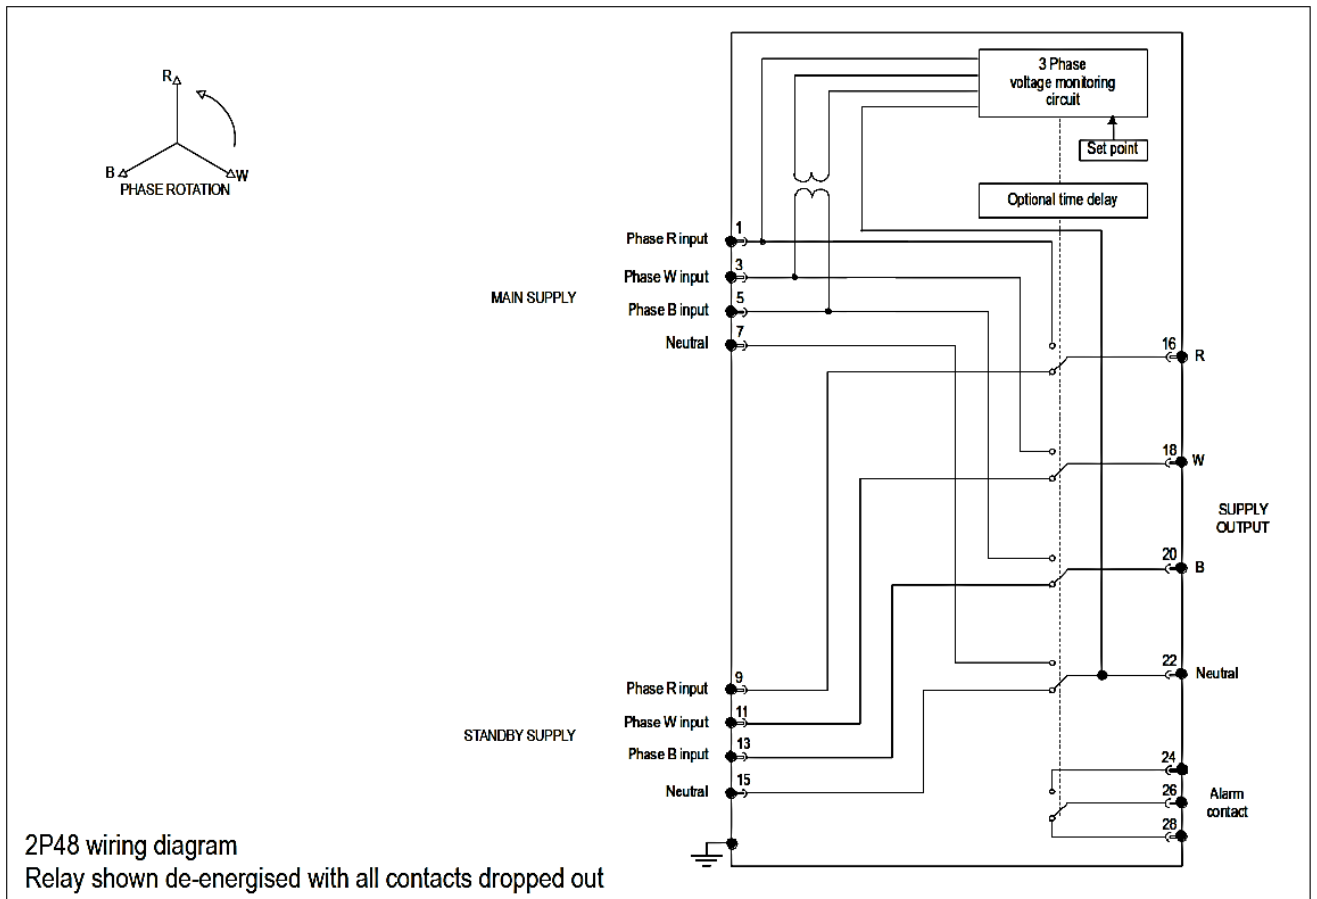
R
B
W
PHASE ROTATION

3 Phase voltage monitoring circuit

Set point

Optional time delay

MAIN SUPPLY

1 Phase R input
3 Phase W input
5 Phase B input
7 Neutral

16 R
18 W
SUPPLY OUTPUT
20 B
22 Neutral

STANDBY SUPPLY

9 Phase R input
11 Phase W input
13 Phase B input
15 Neutral

24
26 Alarm contact
28

2P48 wiring diagram
Relay shown de-energised with all contacts dropped out